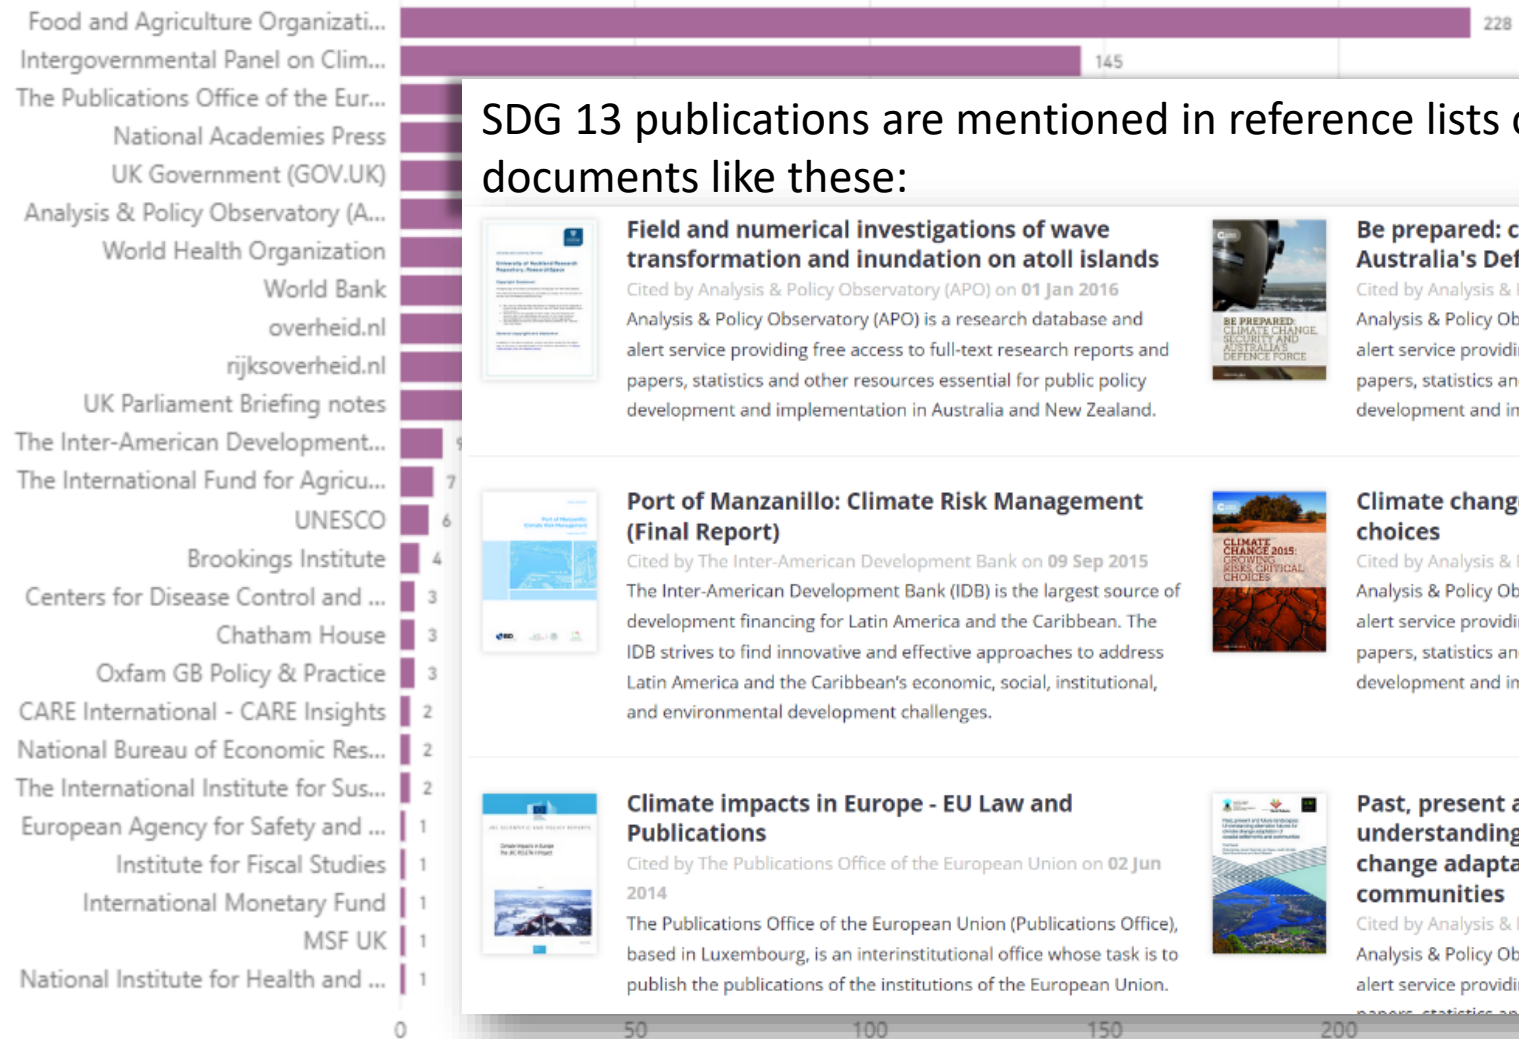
Food and Agriculture Organizati...
Intergovernmental Panel on Clim...
The Publications Office of the Eur...
National Academies Press
UK Government (GOV.UK)
Analysis & Policy Observatory (A...
World Health Organization
World Bank
overheid.nl
rijksoverheid.nl
UK Parliament Briefing notes
The Inter-American Development...
The International Fund for Agricu...
UNESCO
Brookings Institute
Centers for Disease Control and ...
Chatham House
Oxfam GB Policy & Practice
CARE International - CARE Insights
National Bureau of Economic Res...
The International Institute for Sus...
European Agency for Safety and ...
Institute for Fiscal Studies
International Monetary Fund
MSF UK
National Institute for Health and ...

228
145
9
7
6
4
3
3
3
2
2
2
1
1
1
1
1

0
50
100
150
200

SDG 13 publications are mentioned in reference lists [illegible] documents like these:

Field and numerical investigations of wave transformation and inundation on atoll islands
Cited by Analysis & Policy Observatory (APO) on 01 Jan 2016
Analysis & Policy Observatory (APO) is a research database and alert service providing free access to full-text research reports and papers, statistics and other resources essential for public policy development and implementation in Australia and New Zealand.

BE PREPARED: CLIMATE CHANGE, SECURITY AND AUSTRALIA'S DEFENCE FORCE

Be prepared: c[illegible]
Australia's Def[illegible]
Cited by Analysis & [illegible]
Analysis & Policy Ob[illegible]
alert service providi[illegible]
papers, statistics an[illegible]
development and in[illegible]

Port of Manzanillo: Climate Risk Management (Final Report)
Cited by The Inter-American Development Bank on 09 Sep 2015
The Inter-American Development Bank (IDB) is the largest source of development financing for Latin America and the Caribbean. The IDB strives to find innovative and effective approaches to address Latin America and the Caribbean's economic, social, institutional, and environmental development challenges.

CLIMATE CHANGE 2015: GROWING RISKS, CRITICAL CHOICES

Climate chang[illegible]
choices
Cited by Analysis & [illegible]
Analysis & Policy Ob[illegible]
alert service providi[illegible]
papers, statistics an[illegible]
development and in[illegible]

Climate impacts in Europe - EU Law and Publications
Cited by The Publications Office of the European Union on 02 Jun 2014
The Publications Office of the European Union (Publications Office), based in Luxembourg, is an interinstitutional office whose task is to publish the publications of the institutions of the European Union.

Past, present a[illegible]
understanding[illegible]
change adapta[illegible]
communities
Cited by Analysis & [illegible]
Analysis & Policy Ob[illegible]
alert service providi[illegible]